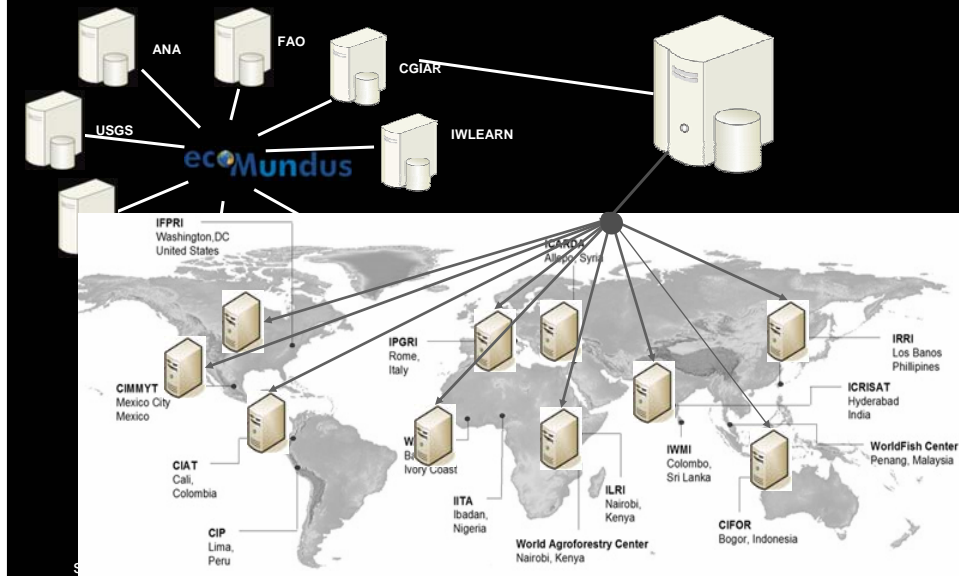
ANA

FAO

CGIAR

USGS

ecoMundus

IWLEARN

IFPRI
Washington,DC
United States

ICARDA
Allepo, Syria

IPGRI
Rome,
Italy

IRRI
Los Banos
Phillipines

CIMMYT
Mexico City
Mexico

ICRISAT
Hyderabad
India

W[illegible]
Ba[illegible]
Ivory Coast

WorldFish Center
Penang, Malaysia

IWMI
Colombo,
Sri Lanka

CIAT
Cali,
Colombia

ILRI
Nairobi,
Kenya

IITA
Ibadan,
Nigeria

CIFOR
Bogor, Indonesia

World Agroforestry Center
Nairobi, Kenya

CIP
Lima,
Peru

S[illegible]